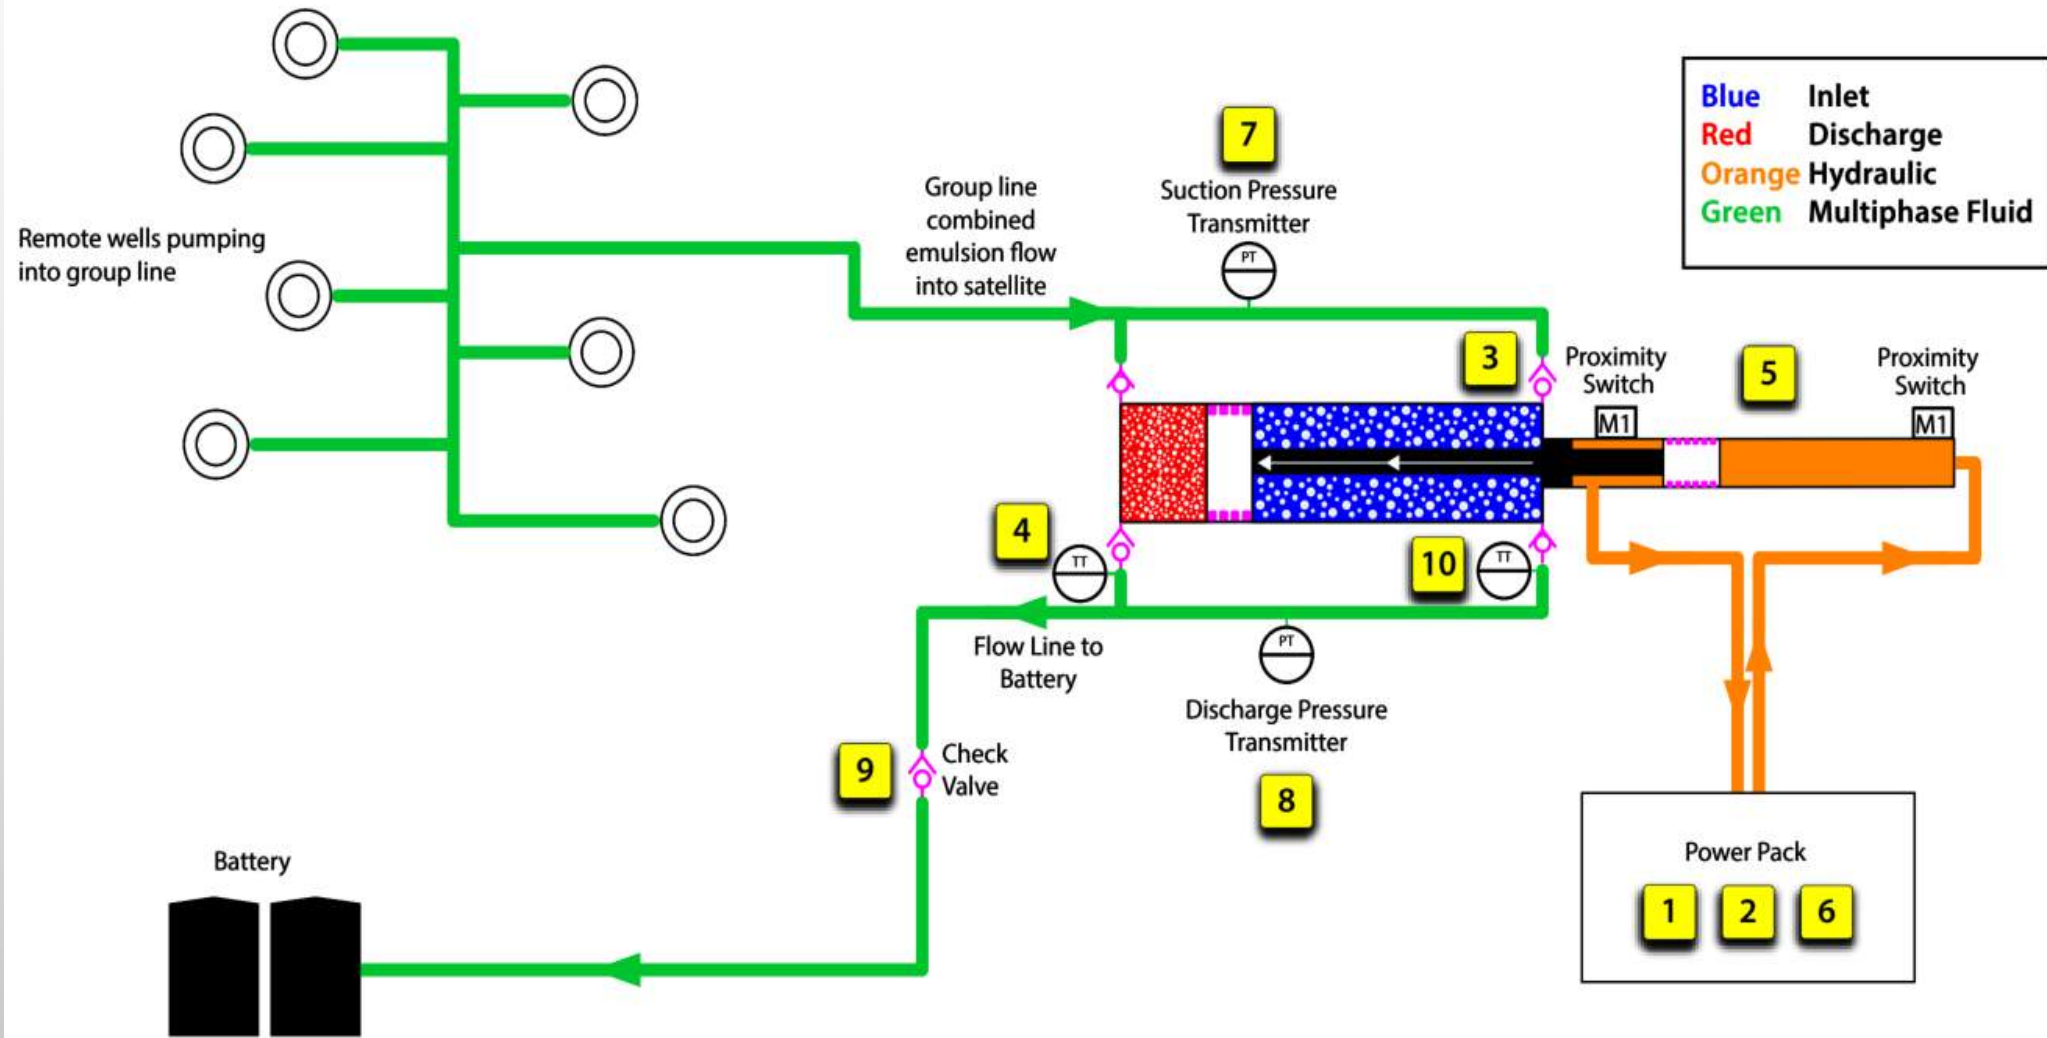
Blue Inlet
Red Discharge
Orange Hydraulic
Green Multiphase Fluid

Remote wells pumping into group line

Group line combined emulsion flow into satellite

7
Suction Pressure Transmitter
PT

3
Proximity Switch
M1

5
Proximity Switch
M1

4
TT

10
TT

Flow Line to Battery

PT
Discharge Pressure Transmitter

8

9
Check Valve

Battery

Power Pack
1 2 6